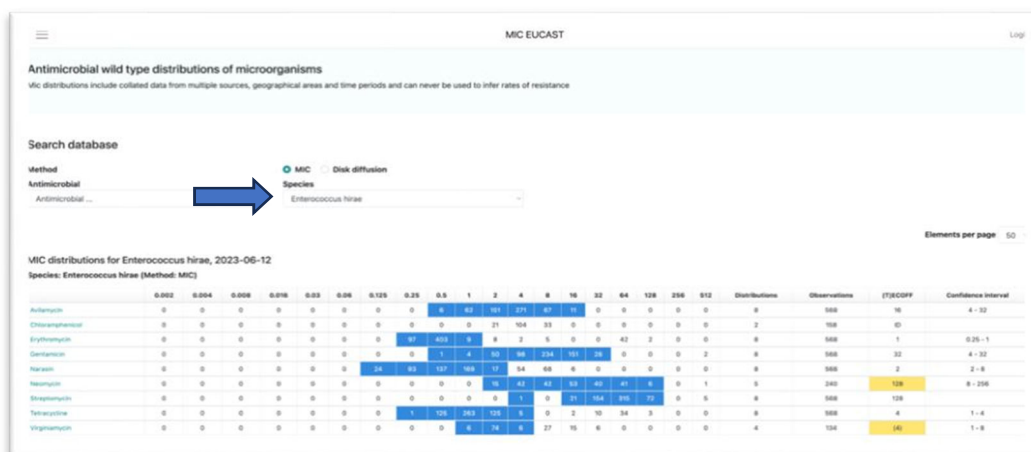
MIC EUCAST

Logi

Antimicrobial wild type distributions of microorganisms

Mic distributions include collated data from multiple sources, geographical areas and time periods and can never be used to infer rates of resistance

Search database

Method

MIC Disk diffusion

Antimicrobial

Antimicrobial ...

Species

Enterococcus hirae

Elements per page 50

MIC distributions for Enterococcus hirae, 2023-06-12

Species: Enterococcus hirae (Method: MIC)

| | 0.002 | 0.004 | 0.008 | 0.016 | 0.03 | 0.06 | 0.125 | 0.25 | 0.5 | 1 | 2 | 4 | 8 | 16 | 32 | 64 | 128 | 256 | 512 | Distributions | Observations | (T)ECOFF | Confidence interval |
|---|---|---|---|---|---|---|---|---|---|---|---|---|---|---|---|---|---|---|---|---|---|---|---|
| Avilamycin | 0 | 0 | 0 | 0 | 0 | 0 | 0 | 0 | 6 | 62 | 151 | 271 | 67 | 11 | 0 | 0 | 0 | 0 | 0 | 8 | 568 | 16 | 4 - 32 |
| Chloramphenicol | 0 | 0 | 0 | 0 | 0 | 0 | 0 | 0 | 0 | 0 | 21 | 104 | 33 | 0 | 0 | 0 | 0 | 0 | 0 | 2 | 158 | ID | |
| Erythromycin | 0 | 0 | 0 | 0 | 0 | 0 | 0 | 97 | 403 | 9 | 8 | 2 | 5 | 0 | 0 | 42 | 2 | 0 | 0 | 8 | 568 | 1 | 0.25 - 1 |
| Gentamicin | 0 | 0 | 0 | 0 | 0 | 0 | 0 | 0 | 1 | 4 | 50 | 98 | 234 | 151 | 28 | 0 | 0 | 0 | 2 | 8 | 568 | 32 | 4 - 32 |
| Narasin | 0 | 0 | 0 | 0 | 0 | 0 | 24 | 83 | 137 | 169 | 17 | 54 | 68 | 6 | 0 | 0 | 0 | 0 | 0 | 8 | 568 | 2 | 2 - 8 |
| Neomycin | 0 | 0 | 0 | 0 | 0 | 0 | 0 | 0 | 0 | 0 | 16 | 42 | 42 | 53 | 40 | 41 | 6 | 0 | 1 | 5 | 240 | 128 | 8 - 256 |
| Streptomycin | 0 | 0 | 0 | 0 | 0 | 0 | 0 | 0 | 0 | 0 | 0 | 1 | 0 | 21 | 154 | 315 | 72 | 0 | 5 | 8 | 568 | 128 | |
| Tetracycline | 0 | 0 | 0 | 0 | 0 | 0 | 0 | 1 | 126 | 263 | 125 | 5 | 0 | 2 | 10 | 34 | 3 | 0 | 0 | 8 | 568 | 4 | 1 - 4 |
| Virginiamycin | 0 | 0 | 0 | 0 | 0 | 0 | 0 | 0 | 0 | 6 | 74 | 6 | 27 | 15 | 6 | 0 | 0 | 0 | 0 | 4 | 134 | (4) | 1 - 8 |